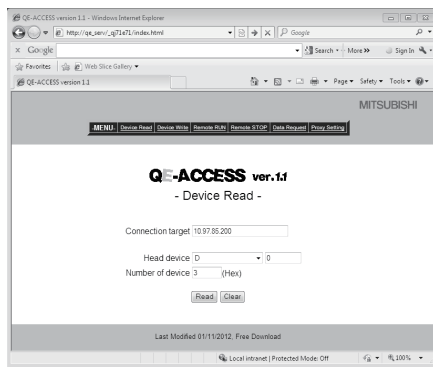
QE-ACCESS version 1.1 - Windows Internet Explorer

http://qe_serv/_q71e71/index.html

Google

Google

Search • More » Sign In

Favorites Web Slice Gallery

QE-ACCESS version 1.1

Page • Safety • Tools •

MITSUBISHI

MENU Device Read Device Write Remote RUN Remote STOP Data Request Proxy Setting

QE-ACCESS ver.1.1

- Device Read -

Connection target 10.97.85.200

Head device D 0

Number of device 3 (Hex)

Read Clear

Last Modified 01/11/2012, Free Download

Local intranet | Protected Mode: Off 100%